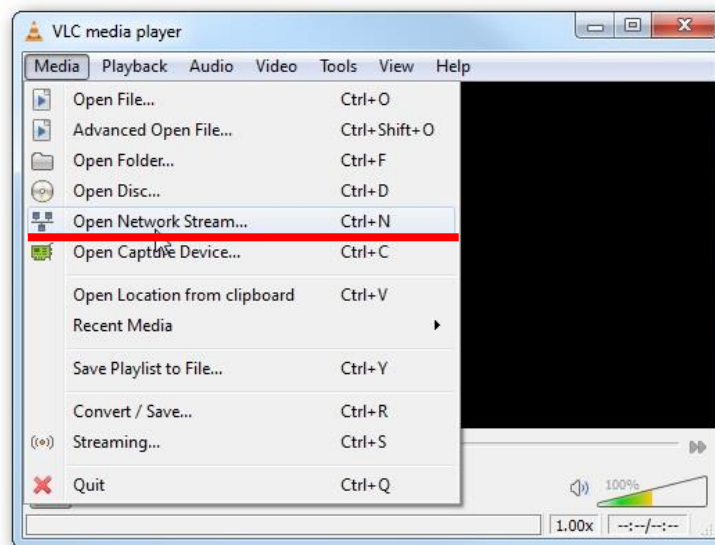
VLC media player

Media Playback Audio Video Tools View Help

| | |
|---|---|
| Open File... | Ctrl+O |
| Advanced Open File... | Ctrl+Shift+O |
| Open Folder... | Ctrl+F |
| Open Disc... | Ctrl+D |
| Open Network Stream... | Ctrl+N |
| Open Capture Device... | Ctrl+C |
| Open Location from clipboard | Ctrl+V |
| Recent Media | |
| Save Playlist to File... | Ctrl+Y |
| Convert / Save... | Ctrl+R |
| Streaming... | Ctrl+S |
| Quit | Ctrl+Q |

100%

1.00x --:--/--:--